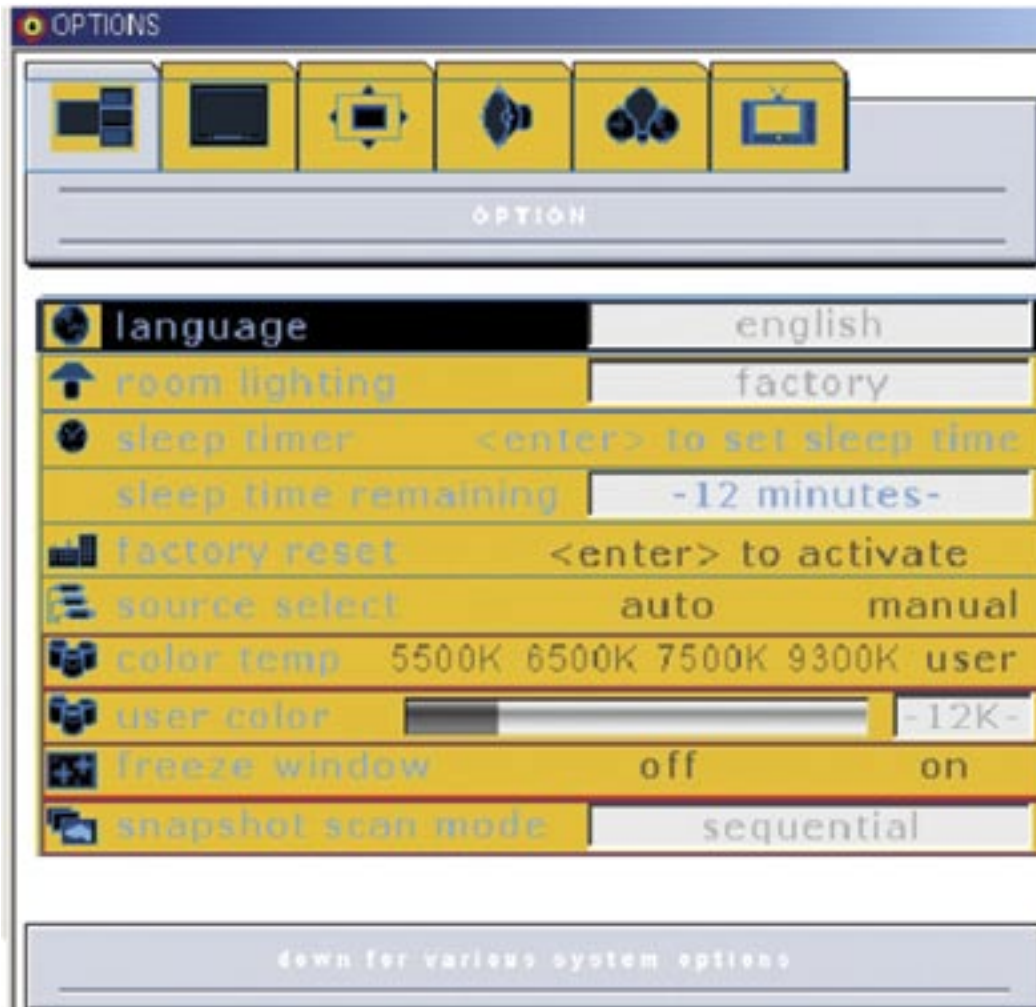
OPTIONS

OPTION

language english
room lighting factory
sleep timer <enter> to set sleep time
sleep time remaining -12 minutes-
factory reset <enter> to activate
source select auto manual
color temp 5500K 6500K 7500K 9300K user
user color -12K-
freeze window off on
snapshot scan mode sequential

down for various system options